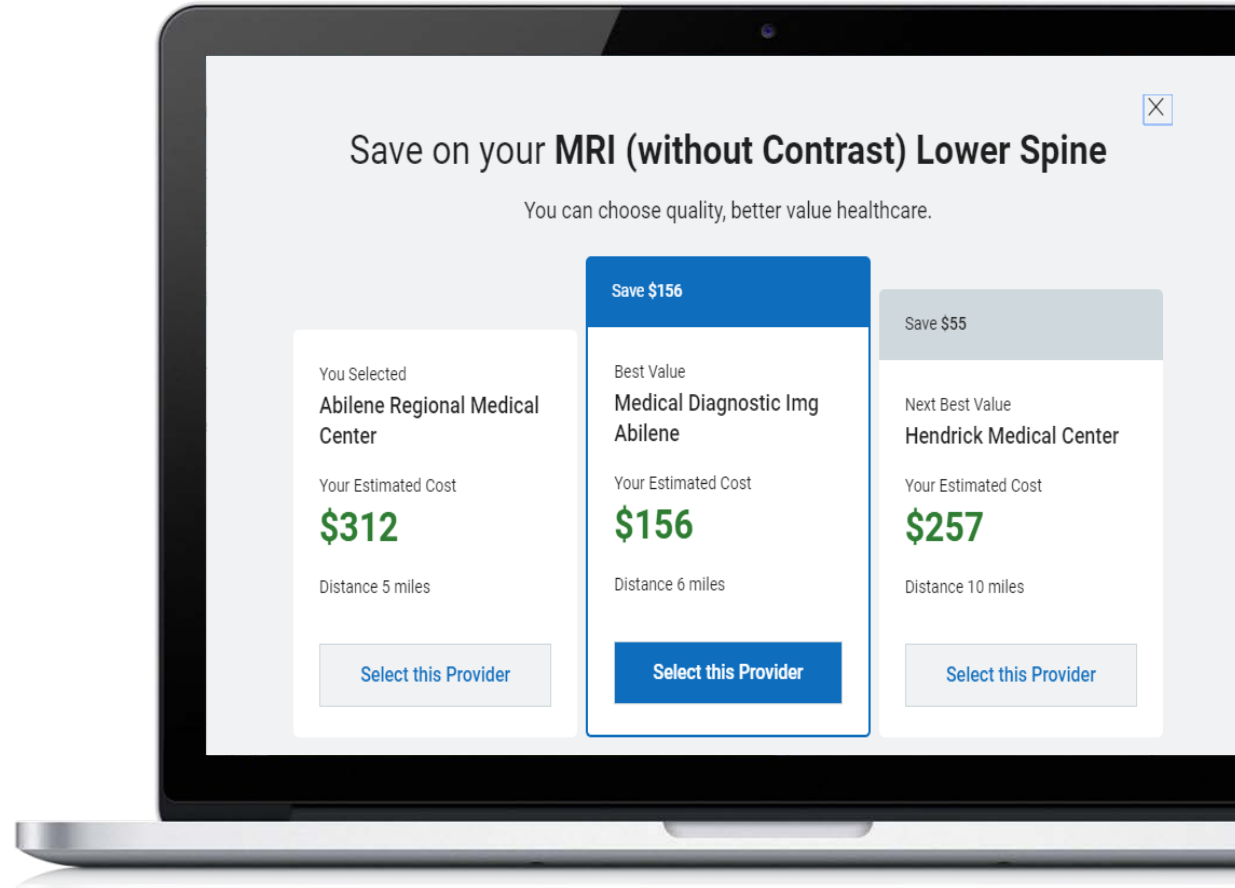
X

Save on your **MRI (without Contrast) Lower Spine**

You can choose quality, better value healthcare.

You Selected
Abilene Regional Medical Center

Your Estimated Cost
$312

Distance 5 miles

Select this Provider

Save $156

Best Value
Medical Diagnostic Img Abilene

Your Estimated Cost
$156

Distance 6 miles

Select this Provider

Save $55

Next Best Value
Hendrick Medical Center

Your Estimated Cost
$257

Distance 10 miles

Select this Provider